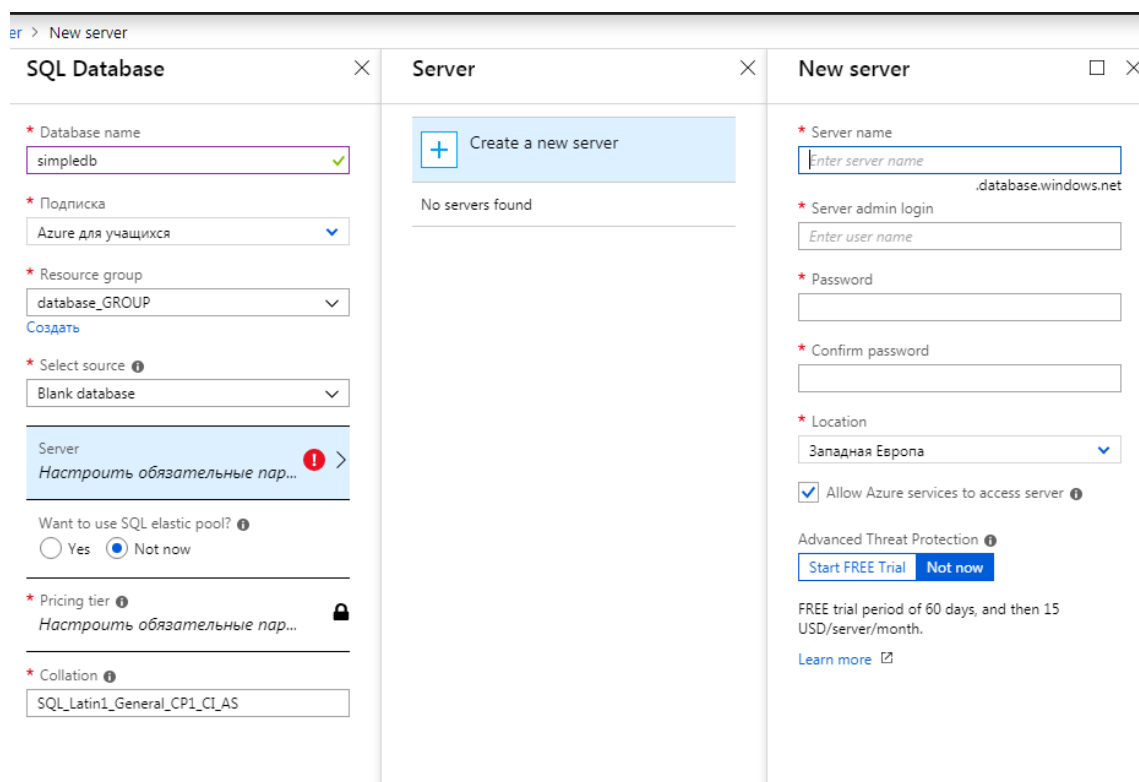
er > New server

SQL Database

* Database name
simpledb

* Подписка
Azure для учащихся

* Resource group
database_GROUP
Создать

* Select source
Blank database

Server
Настроить обязательные пар...

Want to use SQL elastic pool?
Yes Not now

* Pricing tier
Настроить обязательные пар...

* Collation
SQL_Latin1_General_CP1_CI_AS

Server

Create a new server

No servers found

New server

* Server name
Enter server name
.database.windows.net

* Server admin login
Enter user name

* Password

* Confirm password

* Location
Западная Европа

Allow Azure services to access server

Advanced Threat Protection
Start FREE Trial Not now

FREE trial period of 60 days, and then 15 USD/server/month.

Learn more